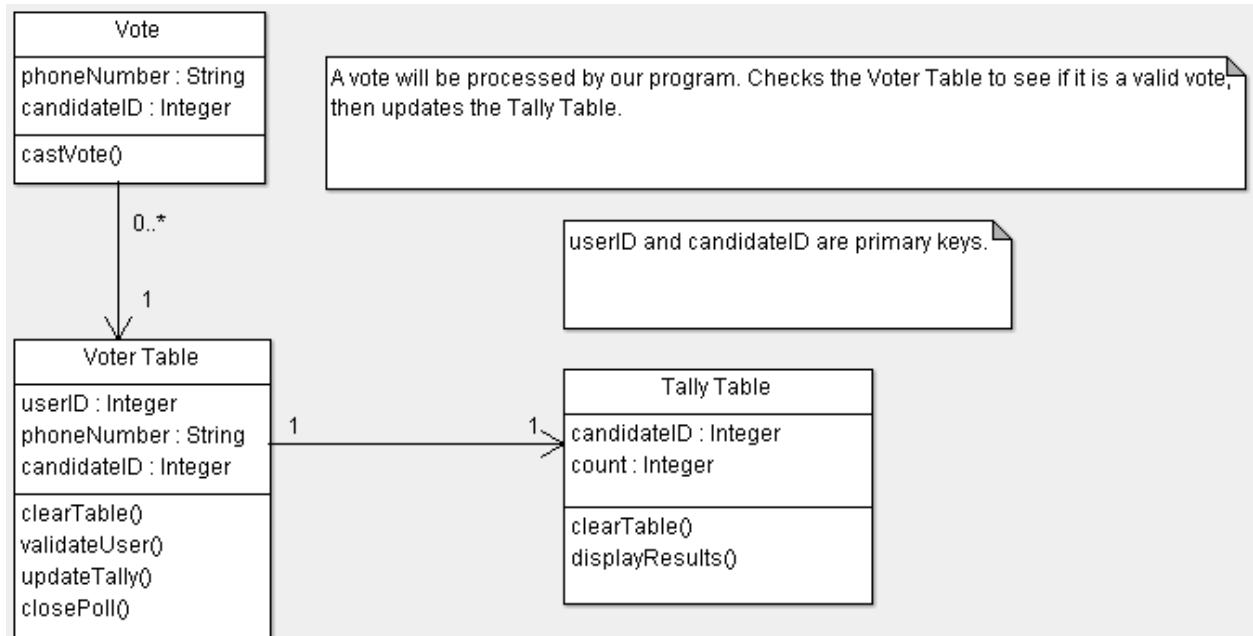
Vote

phoneNumber : String
candidateID : Integer

castVote()

A vote will be processed by our program. Checks the Voter Table to see if it is a valid vote, then updates the Tally Table.

0..*

1

userID and candidateID are primary keys.

Voter Table

userID : Integer
phoneNumber : String
candidateID : Integer

clearTable()
validateUser()
updateTally()
closePoll()

1

1

Tally Table

candidateID : Integer
count : Integer

clearTable()
displayResults()